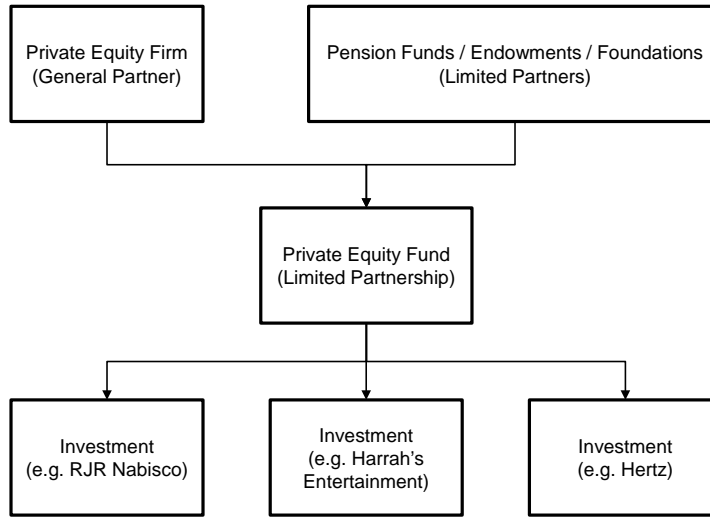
Private Equity Firm
(General Partner)

Pension Funds / Endowments / Foundations
(Limited Partners)

Private Equity Fund
(Limited Partnership)

Investment
(e.g. RJR Nabisco)

Investment
(e.g. Harrah's Entertainment)

Investment
(e.g. Hertz)